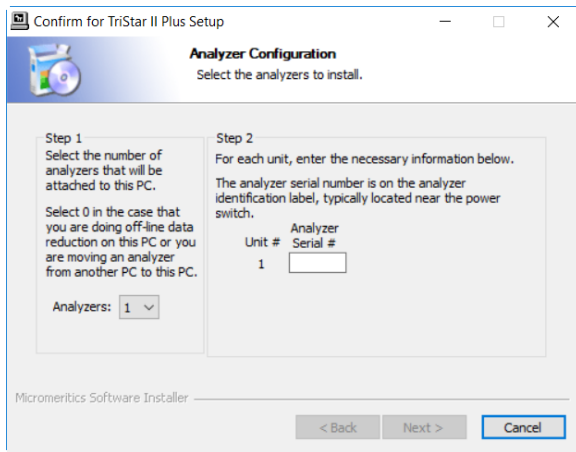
Confirm for TriStar II Plus Setup

Analyzer Configuration
Select the analyzers to install.

Step 1
Select the number of analyzers that will be attached to this PC.

Select 0 in the case that you are doing off-line data reduction on this PC or you are moving an analyzer from another PC to this PC.

Analyzers: 1

Step 2
For each unit, enter the necessary information below.

The analyzer serial number is on the analyzer identification label, typically located near the power switch.

| Unit # | Analyzer Serial # |
|---|---|
| 1 | |

Micromeritics Software Installer

< Back   Next >   Cancel